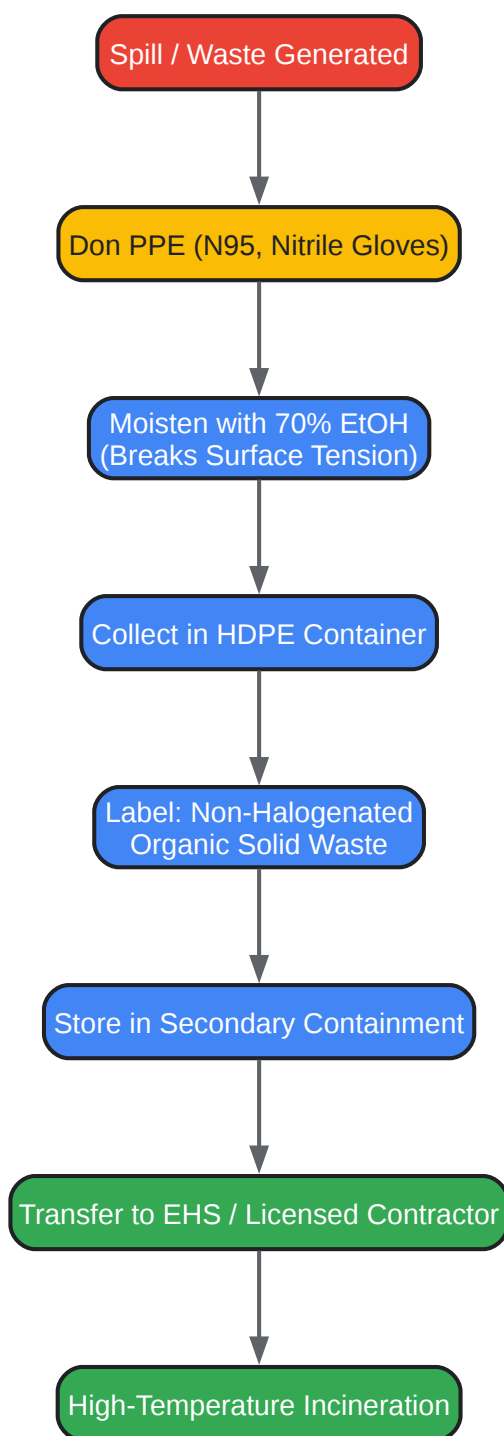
Spill / Waste Generated

Don PPE (N95, Nitrile Gloves)

Moisten with 70% EtOH
(Breaks Surface Tension)

Collect in HDPE Container

Label: Non-Halogenated
Organic Solid Waste

Store in Secondary Containment

Transfer to EHS / Licensed Contractor

High-Temperature Incineration